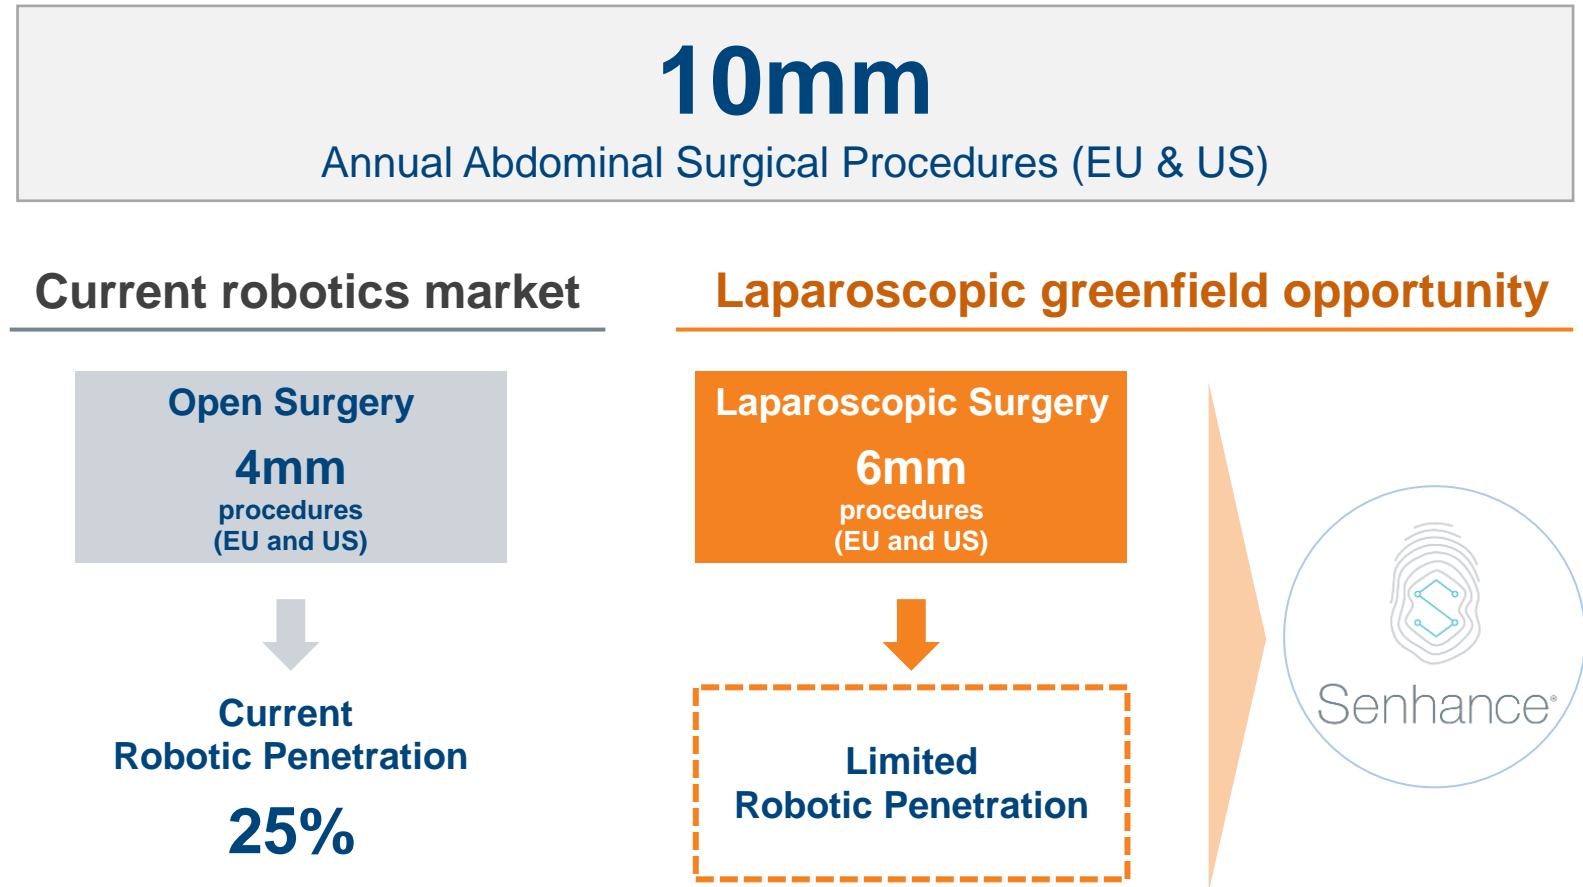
10mm

Annual Abdominal Surgical Procedures (EU & US)

Current robotics market

Open Surgery

4mm

procedures
(EU and US)

Current
Robotic Penetration

25%

Laparoscopic greenfield opportunity

Laparoscopic Surgery

6mm

procedures
(EU and US)

Limited
Robotic Penetration

Senhance®